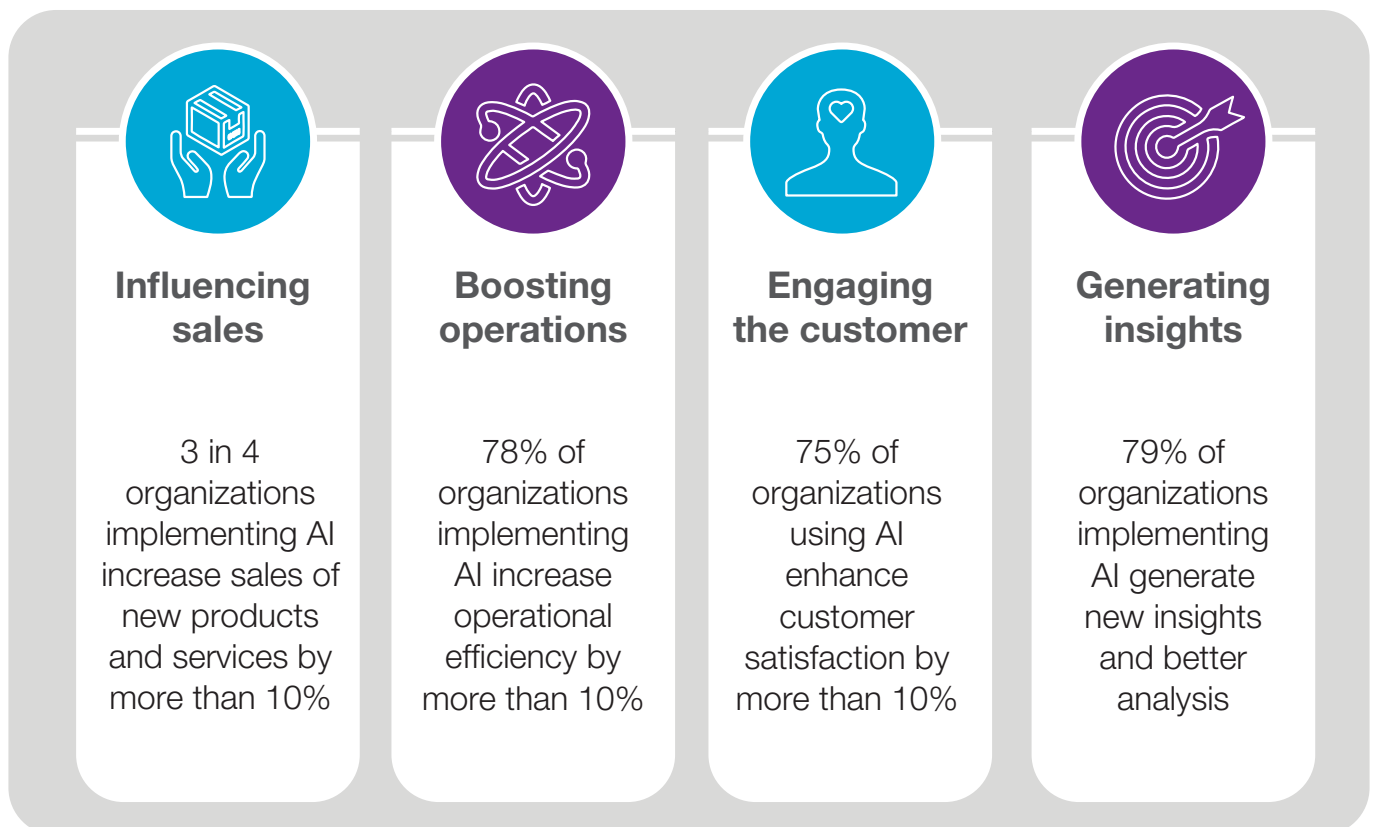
Influencing sales

3 in 4 organizations implementing AI increase sales of new products and services by more than 10%

Boosting operations

78% of organizations implementing AI increase operational efficiency by more than 10%

Engaging the customer

75% of organizations using AI enhance customer satisfaction by more than 10%

Generating insights

79% of organizations implementing AI generate new insights and better analysis